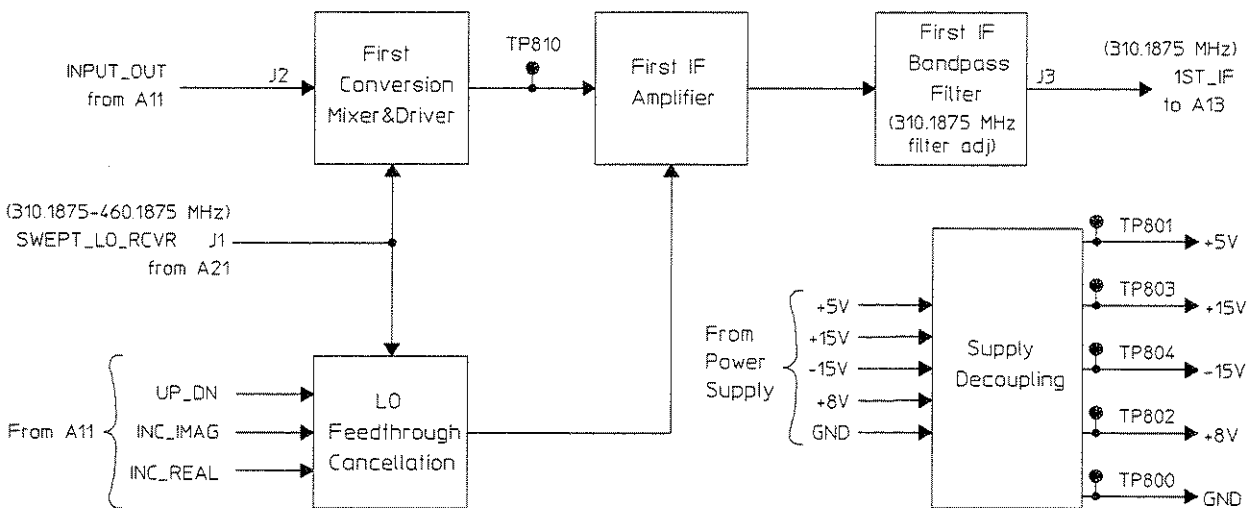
INPUT_OUT
from A11

J2

First
Conversion
Mixer&Driver

TP810

First IF
Amplifier

First IF
Bandpass
Filter
(310.1875 MHz
filter adj)

J3

(310.1875 MHz)
1ST_IF
to A13

(310.1875-460.1875 MHz)
SWEPT_LO_RCVR J1
from A21

TP801 +5V

TP803 +15V

TP804 -15V

TP802 +8V

TP800 GND

From
Power
Supply

+5V
+15V
-15V
+8V
GND

Supply
Decoupling

From A11

UP_DN
INC_IMAG
INC_REAL

LO
Feedthrough
Cancellation